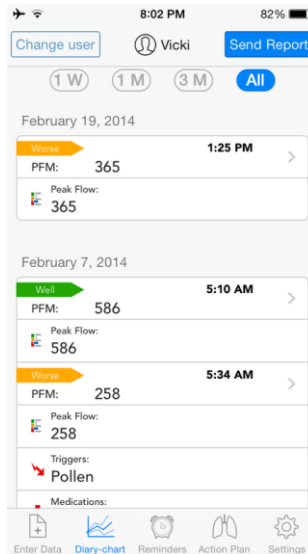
8:02 PM
82%

Change user
Vicki
Send Report

1 W
1 M
3 M
All

February 19, 2014

Worse
1:25 PM
PFM: 365

Peak Flow:
365

February 7, 2014

Well
5:10 AM
PFM: 586

Peak Flow:
586

Worse
5:34 AM
PFM: 258

Peak Flow:
258

Triggers:
Pollen

Medications:

Enter Data
Diary-chart
Reminders
Action Plan
Settings